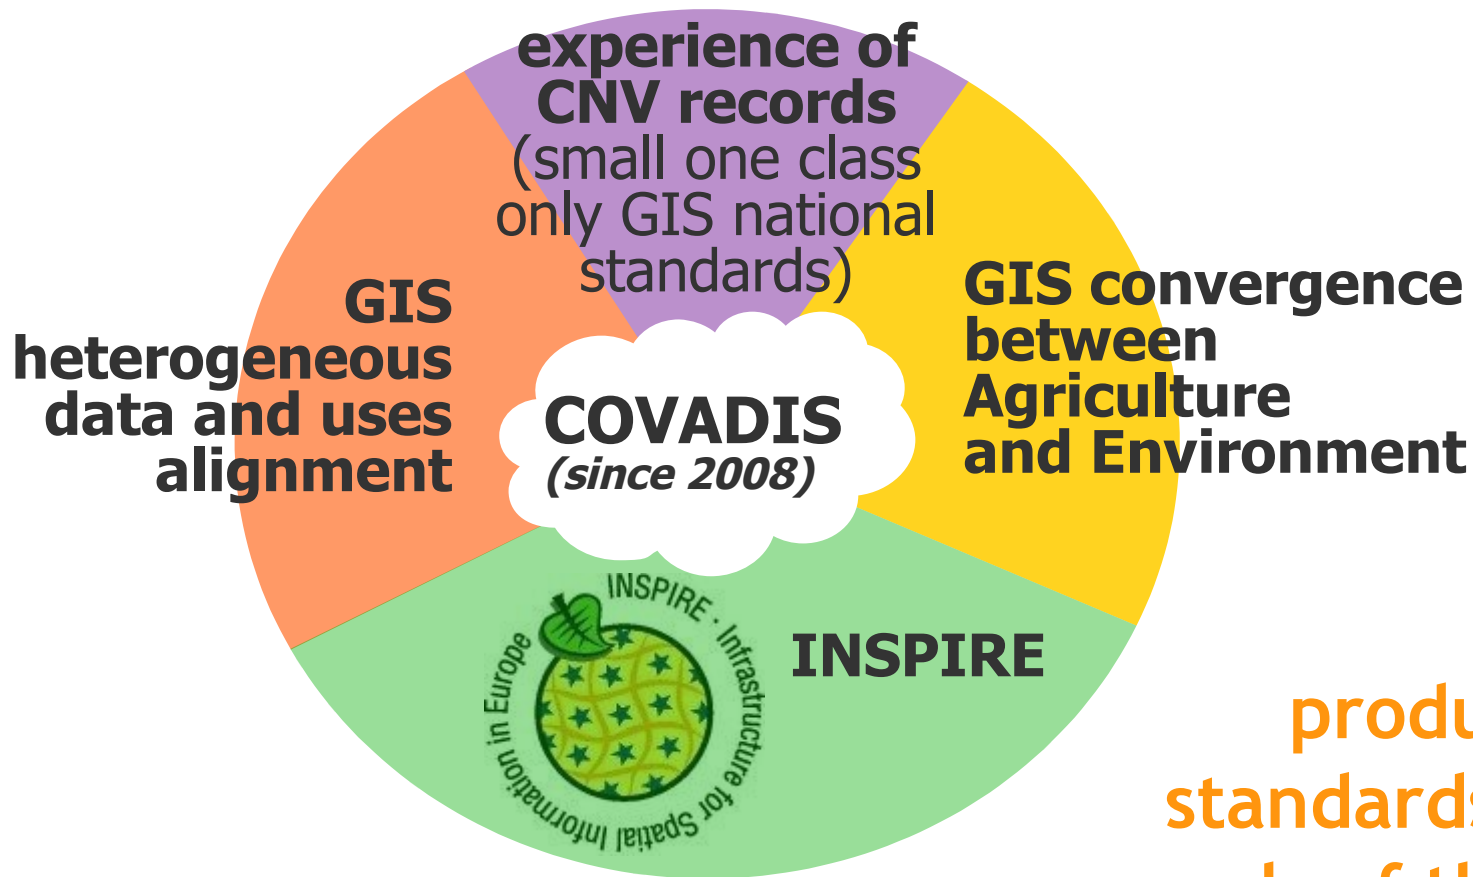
experience of CNV records (small one class only GIS national standards)

GIS heterogeneous data and uses alignment

COVADIS (since 2008)

GIS convergence between Agriculture and Environment

INSPIRE · Infrastructure for Spatial Information in Europe

INSPIRE

produ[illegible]

standards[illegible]

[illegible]